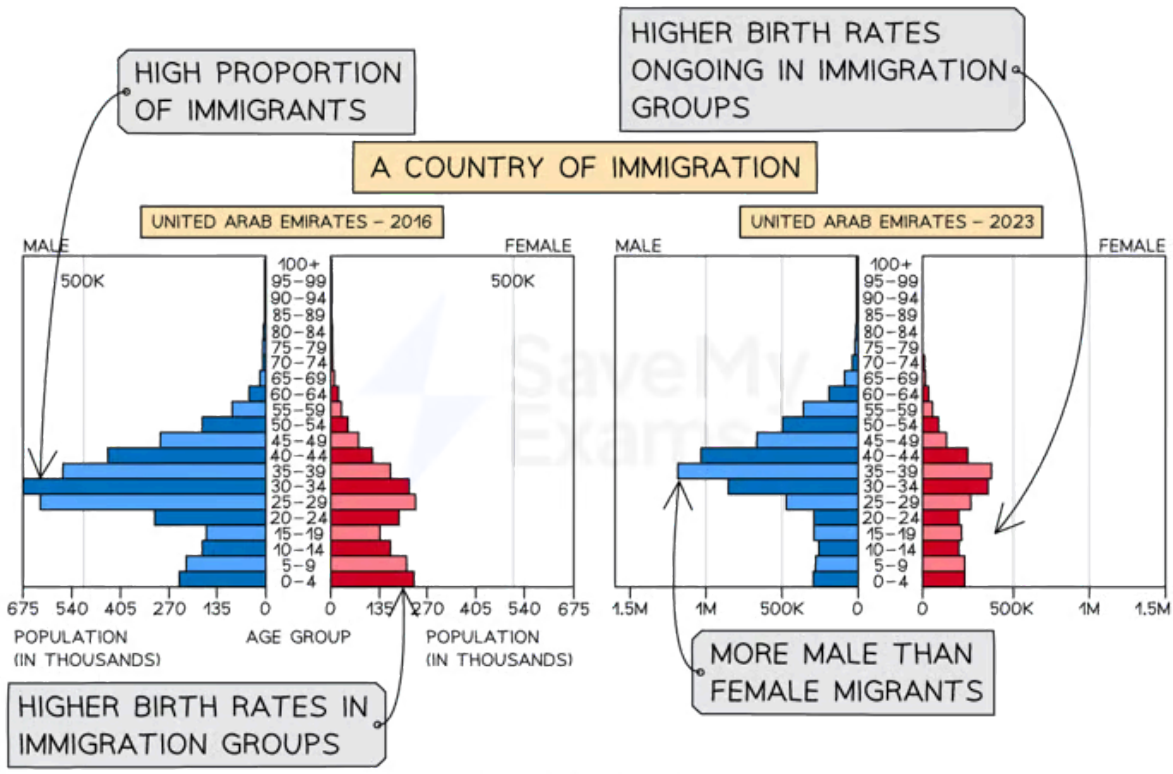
HIGH PROPORTION OF IMMIGRANTS

HIGHER BIRTH RATES ONGOING IN IMMIGRATION GROUPS

A COUNTRY OF IMMIGRATION

UNITED ARAB EMIRATES – 2016

MALE

FEMALE

500K

500K

100+
95–99
90–94
85–89
80–84
75–79
70–74
65–69
60–64
55–59
50–54
45–49
40–44
35–39
30–34
25–29
20–24
15–19
10–14
5–9
0–4

675 540 405 270 135 0

0 135 270 405 540 675

POPULATION (IN THOUSANDS)

AGE GROUP

POPULATION (IN THOUSANDS)

UNITED ARAB EMIRATES – 2023

MALE

FEMALE

100+
95–99
90–94
85–89
80–84
75–79
70–74
65–69
60–64
55–59
50–54
45–49
40–44
35–39
30–34
25–29
20–24
15–19
10–14
5–9
0–4

1.5M 1M 500K 0

0 500K 1M 1.5M

SaveMyExams

HIGHER BIRTH RATES IN IMMIGRATION GROUPS

MORE MALE THAN FEMALE MIGRANTS